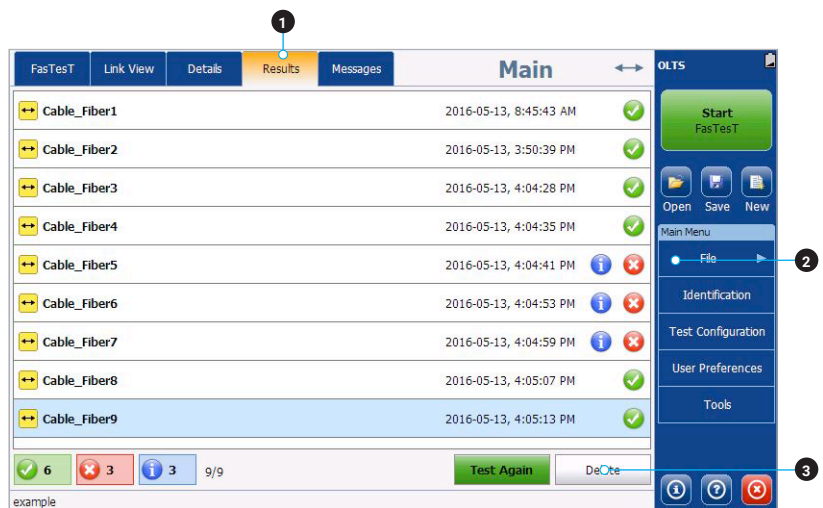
1

FasTesT | Link View | Details | Results | Messages

Main

OLTS

Cable_Fiber1 2016-05-13, 8:45:43 AM
Cable_Fiber2 2016-05-13, 3:50:39 PM
Cable_Fiber3 2016-05-13, 4:04:28 PM
Cable_Fiber4 2016-05-13, 4:04:35 PM
Cable_Fiber5 2016-05-13, 4:04:41 PM
Cable_Fiber6 2016-05-13, 4:04:53 PM
Cable_Fiber7 2016-05-13, 4:04:59 PM
Cable_Fiber8 2016-05-13, 4:05:07 PM
Cable_Fiber9 2016-05-13, 4:05:13 PM

6 3 3 9/9

Test Again

Delete

example

Start
FasTesT

Open Save New

Main Menu

File

2

Identification

Test Configuration

User Preferences

Tools

3